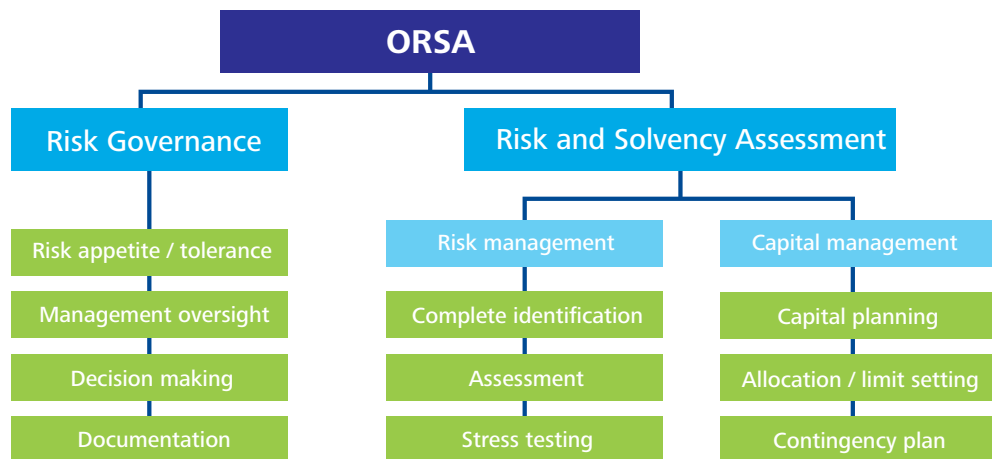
ORSA

Risk Governance

Risk appetite / tolerance

Management oversight

Decision making

Documentation

Risk and Solvency Assessment

Risk management

Complete identification

Assessment

Stress testing

Capital management

Capital planning

Allocation / limit setting

Contingency plan